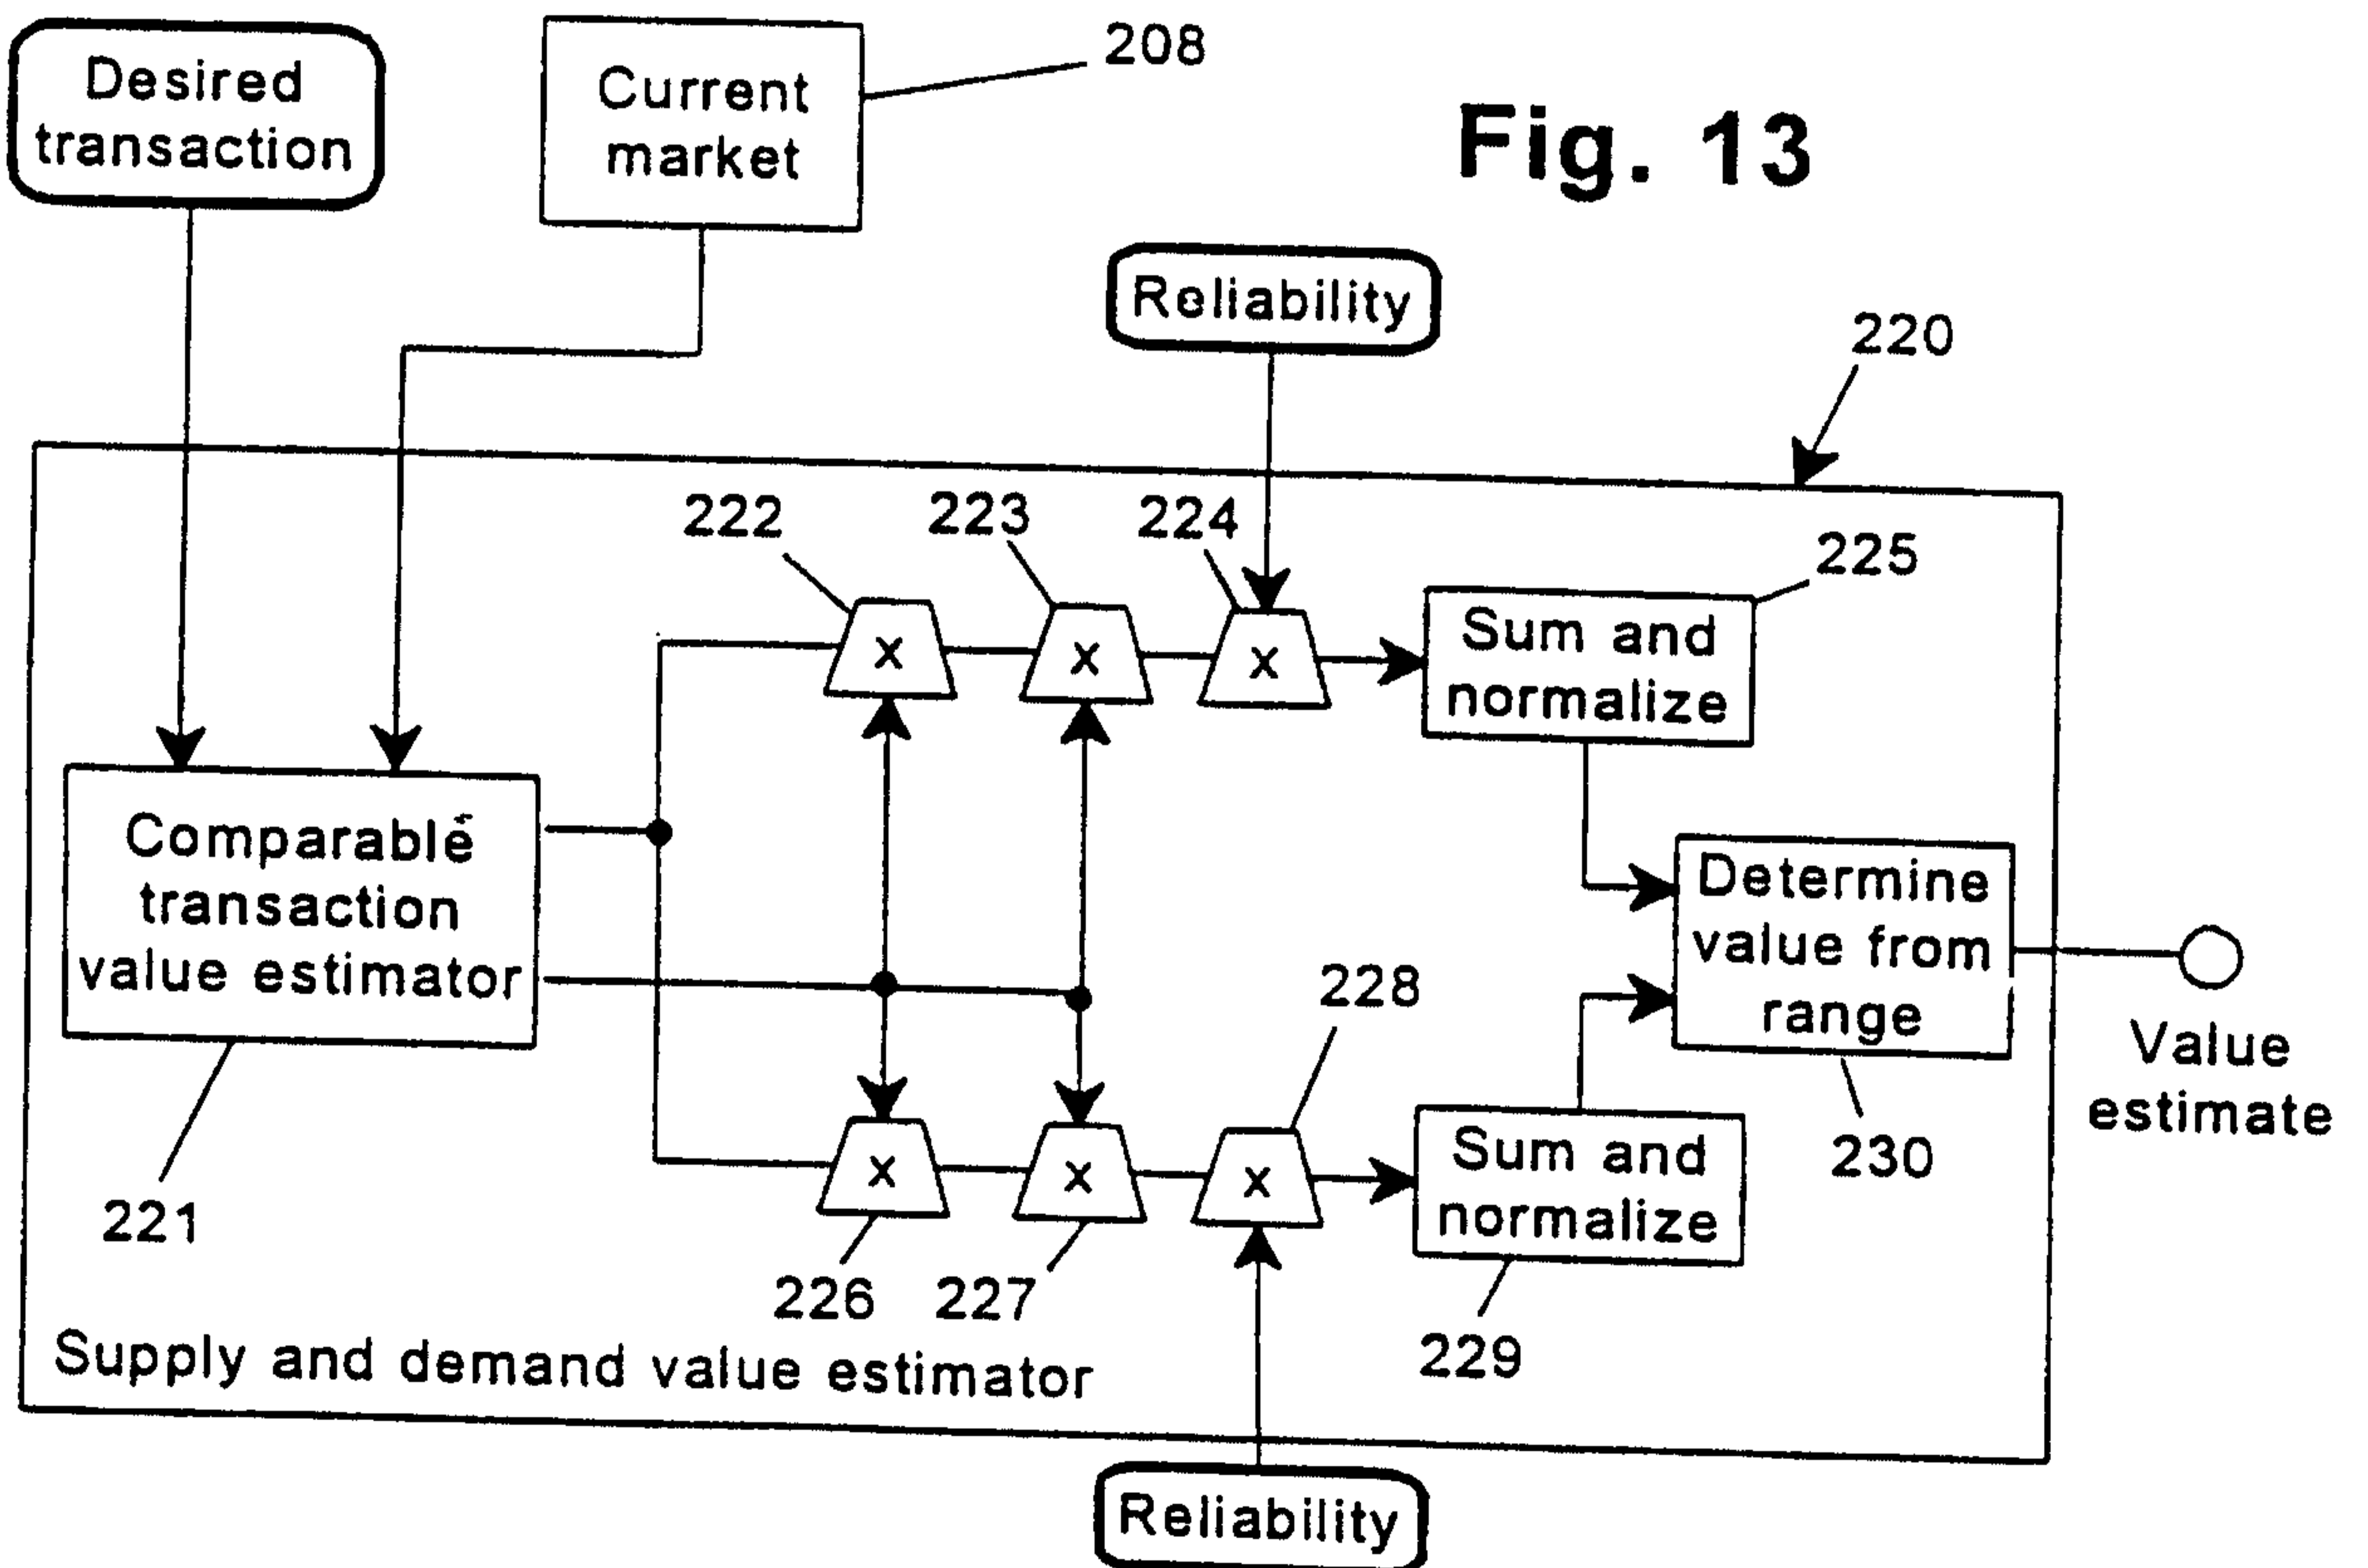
Desired transaction

Current market

208

Fig. 13

Reliability

220

222

223

224

x

x

x

225

Sum and normalize

Comparable transaction value estimator

Determine value from range

Value estimate

228

x

x

x

Sum and normalize

230

221

226

227

229

Supply and demand value estimator

Reliability